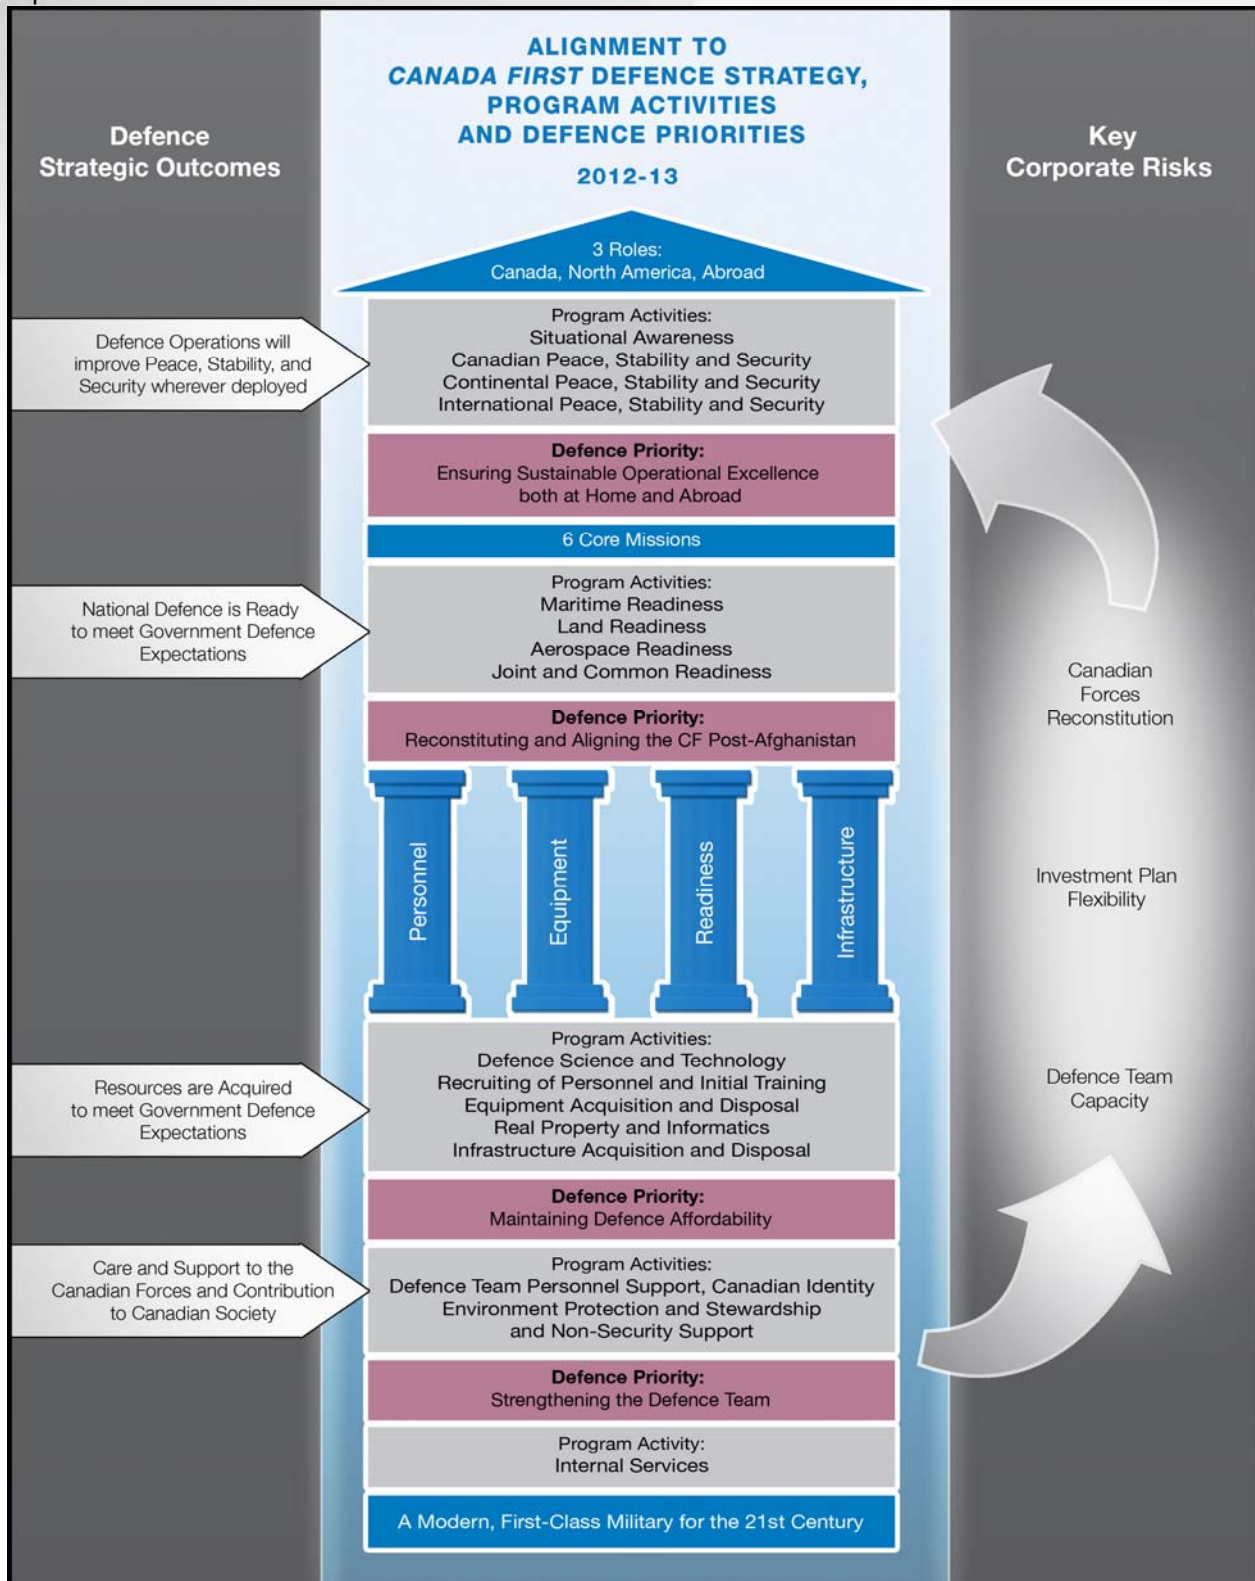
Defence Strategic Outcomes

ALIGNMENT TO CANADA FIRST DEFENCE STRATEGY, PROGRAM ACTIVITIES AND DEFENCE PRIORITIES

2012-13

Key Corporate Risks

3 Roles:
Canada, North America, Abroad

Defence Operations will improve Peace, Stability, and Security wherever deployed

Program Activities:
Situational Awareness
Canadian Peace, Stability and Security
Continental Peace, Stability and Security
International Peace, Stability and Security

Defence Priority:
Ensuring Sustainable Operational Excellence both at Home and Abroad

6 Core Missions

National Defence is Ready to meet Government Defence Expectations

Program Activities:
Maritime Readiness
Land Readiness
Aerospace Readiness
Joint and Common Readiness

Canadian Forces Reconstitution

Defence Priority:
Reconstituting and Aligning the CF Post-Afghanistan

Personnel

Equipment

Readiness

Infrastructure

Investment Plan Flexibility

Resources are Acquired to meet Government Defence Expectations

Program Activities:
Defence Science and Technology
Recruiting of Personnel and Initial Training
Equipment Acquisition and Disposal
Real Property and Informatics
Infrastructure Acquisition and Disposal

Defence Team Capacity

Defence Priority:
Maintaining Defence Affordability

Care and Support to the Canadian Forces and Contribution to Canadian Society

Program Activities:
Defence Team Personnel Support, Canadian Identity
Environment Protection and Stewardship
and Non-Security Support

Defence Priority:
Strengthening the Defence Team

Program Activity:
Internal Services

A Modern, First-Class Military for the 21st Century